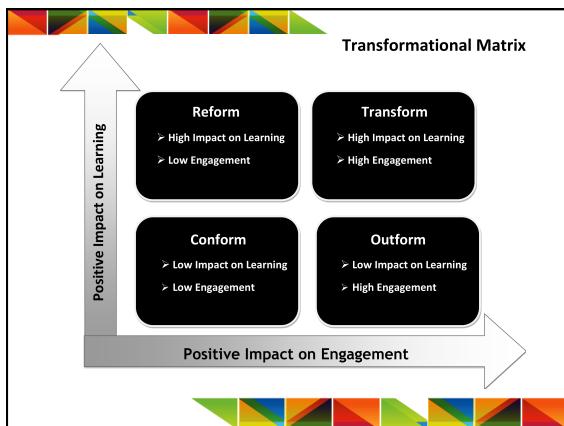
Transformational Matrix

Positive Impact on Learning

Reform
➢ High Impact on Learning
➢ Low Engagement

Transform
➢ High Impact on Learning
➢ High Engagement

Conform
➢ Low Impact on Learning
➢ Low Engagement

Outform
➢ Low Impact on Learning
➢ High Engagement

Positive Impact on Engagement